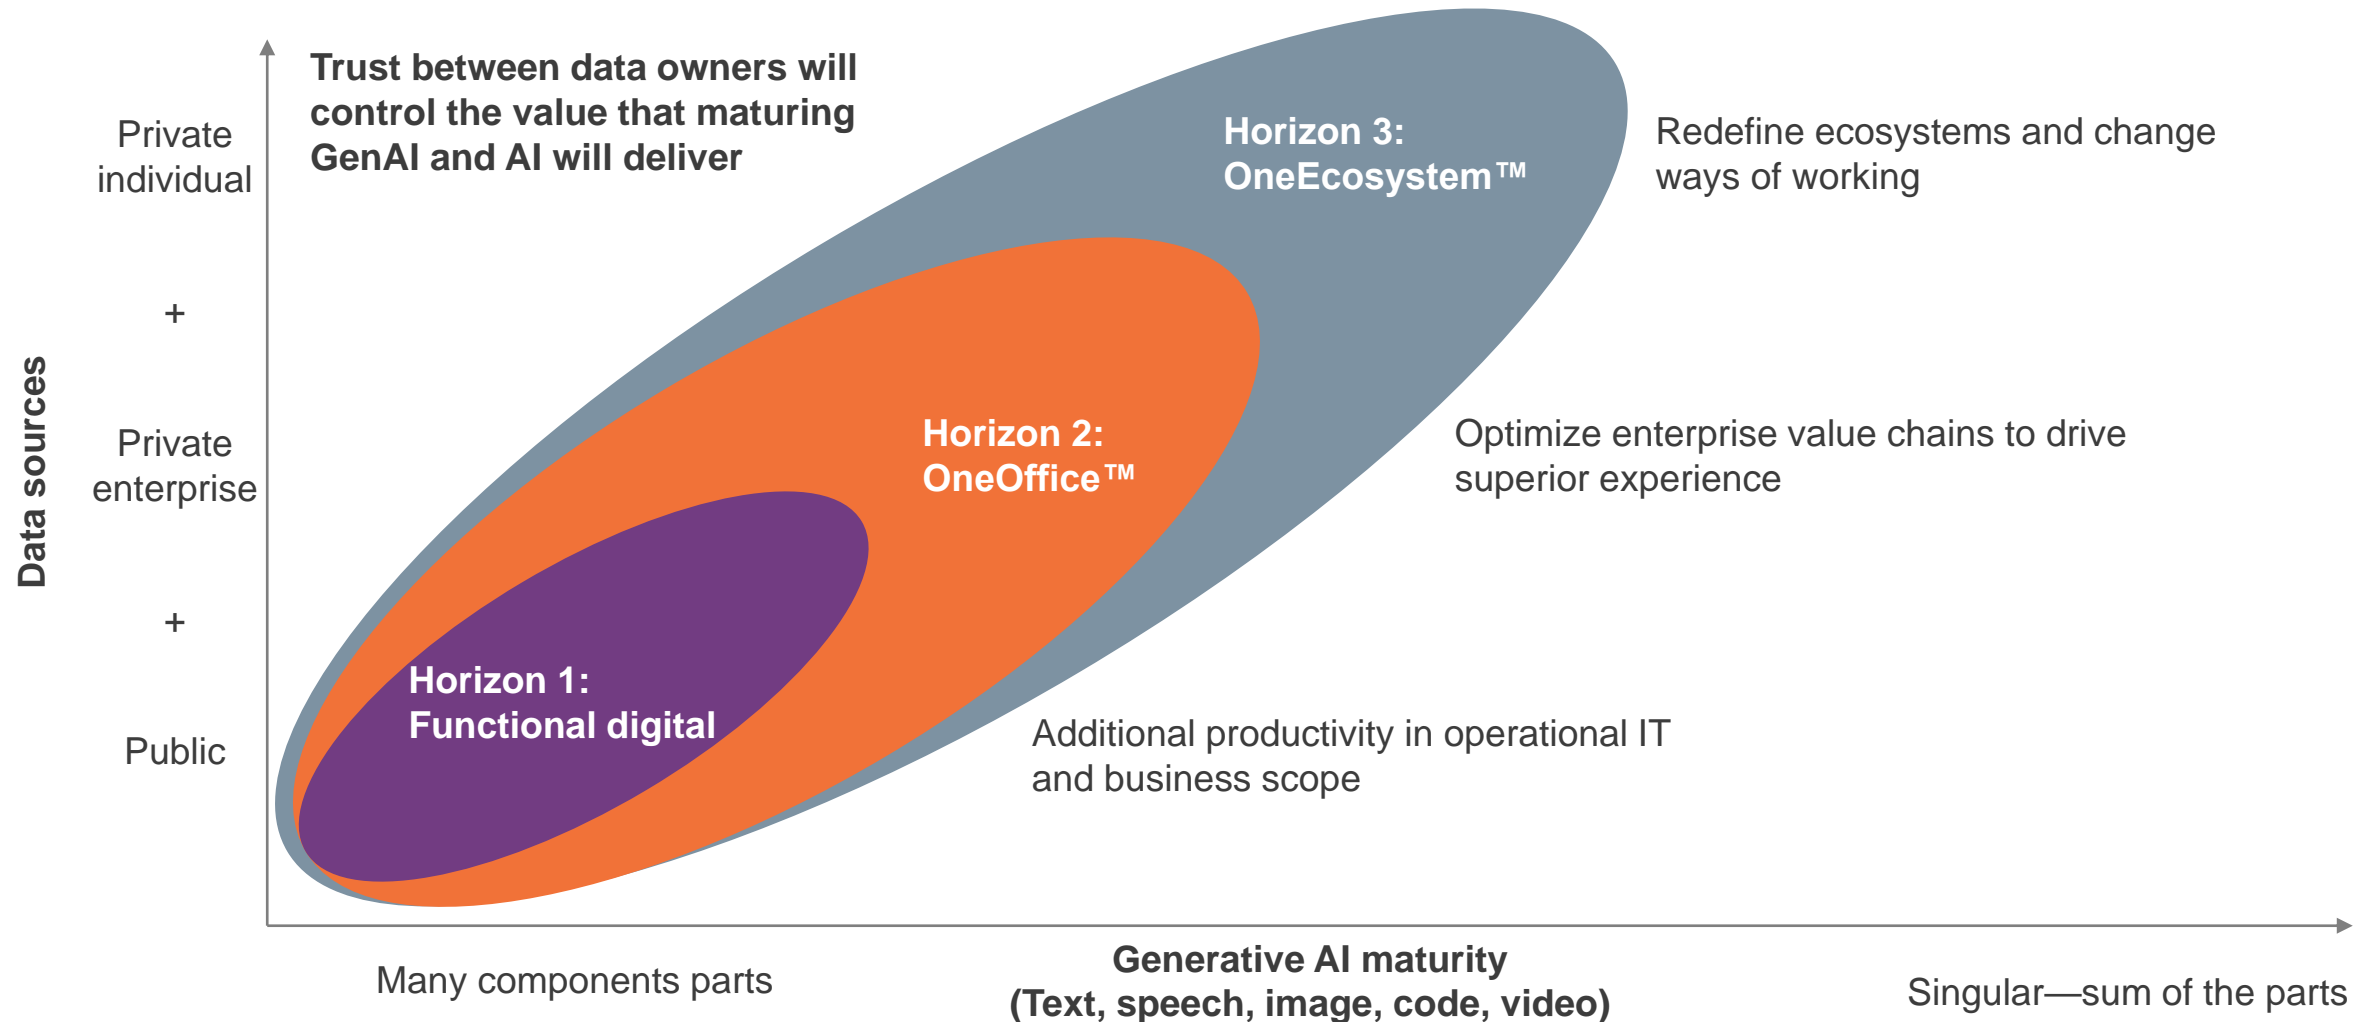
Trust between data owners will control the value that maturing GenAI and AI will deliver

Data sources

Private individual

+

Private enterprise

+

Public

Horizon 3: OneEcosystem™

Redefine ecosystems and change ways of working

Horizon 2: OneOffice™

Optimize enterprise value chains to drive superior experience

Horizon 1: Functional digital

Additional productivity in operational IT and business scope

Many components parts

Generative AI maturity (Text, speech, image, code, video)

Singular—sum of the parts